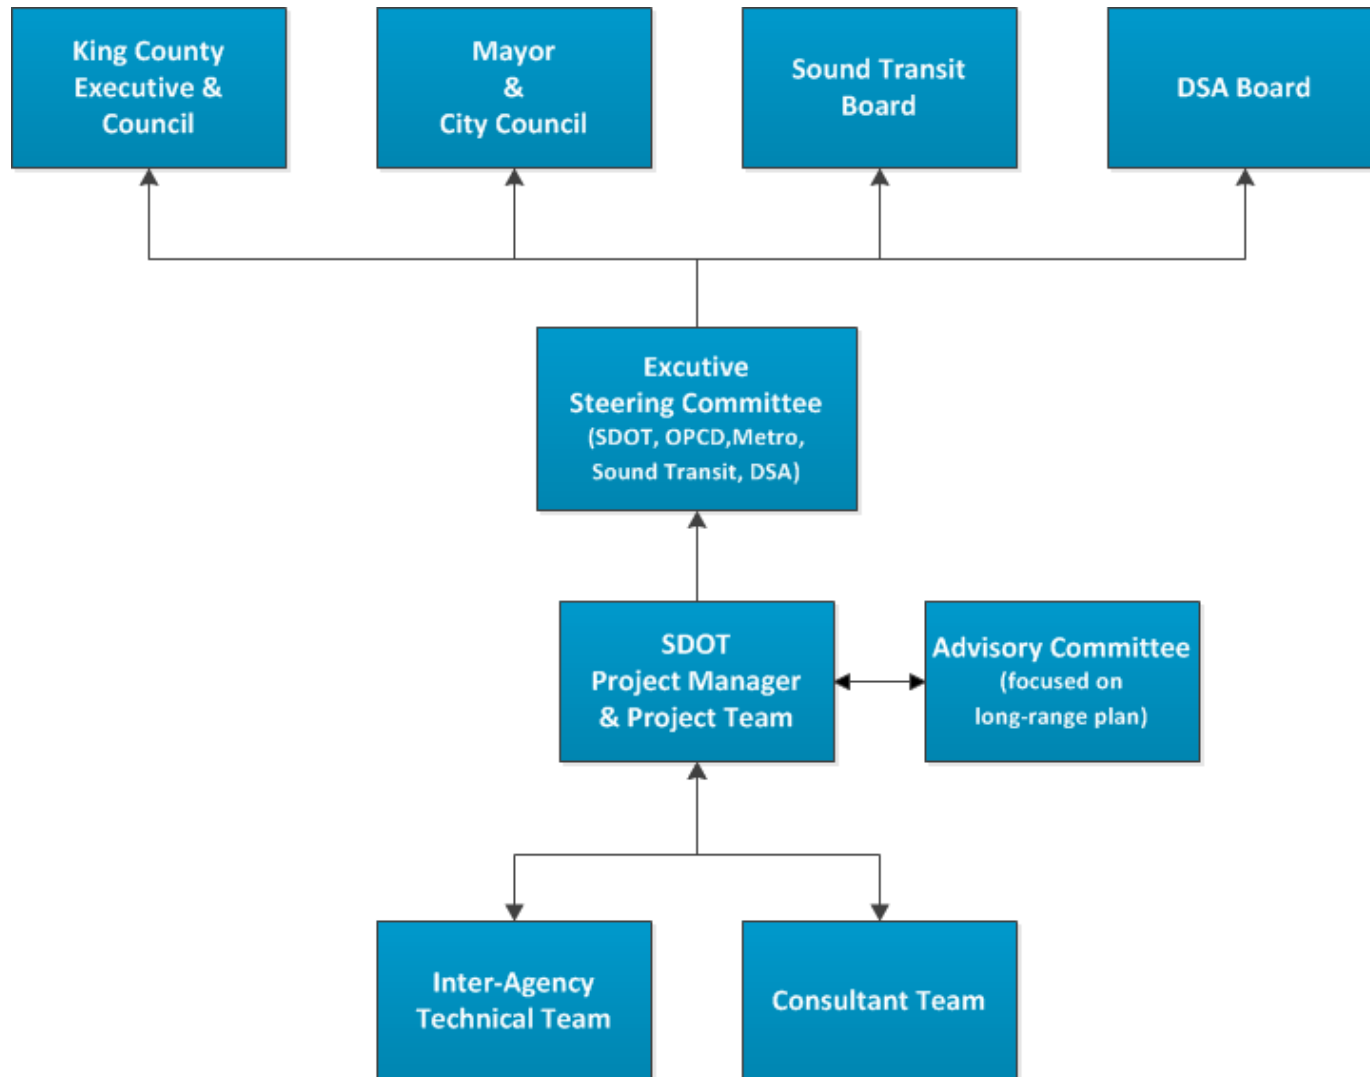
King County Executive & Council

Mayor & City Council

Sound Transit Board

DSA Board

Excutive Steering Committee (SDOT, OPCD,Metro, Sound Transit, DSA)

SDOT Project Manager & Project Team

Advisory Committee (focused on long-range plan)

Inter-Agency Technical Team

Consultant Team